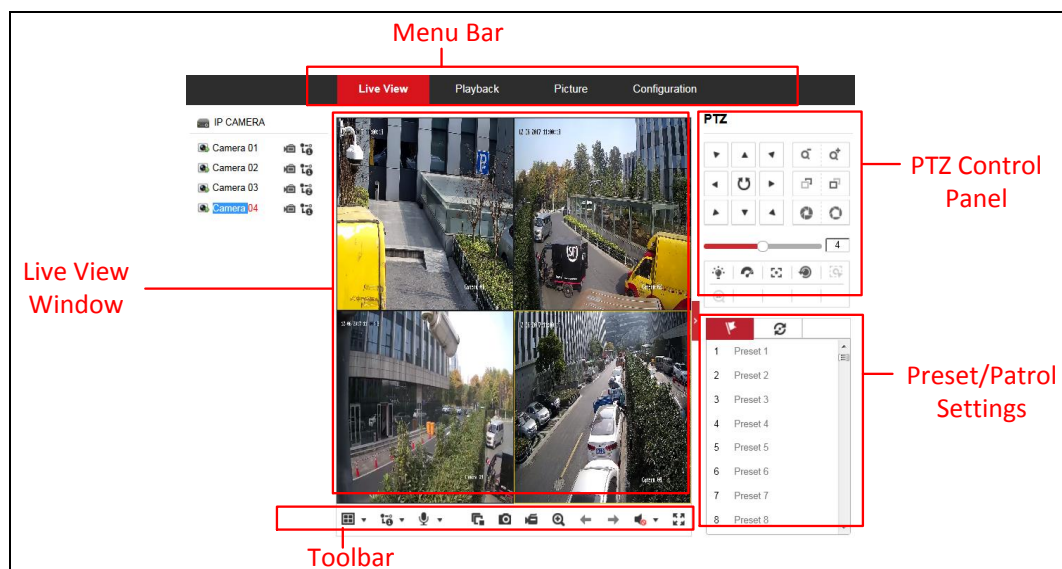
Menu Bar

Live View Playback Picture Configuration

IP CAMERA
Camera 01
Camera 02
Camera 03
Camera 04

Live View Window

PTZ

4

PTZ Control Panel

1 Preset 1
2 Preset 2
3 Preset 3
4 Preset 4
5 Preset 5
6 Preset 6
7 Preset 7
8 Preset 8

Preset/Patrol Settings

Toolbar